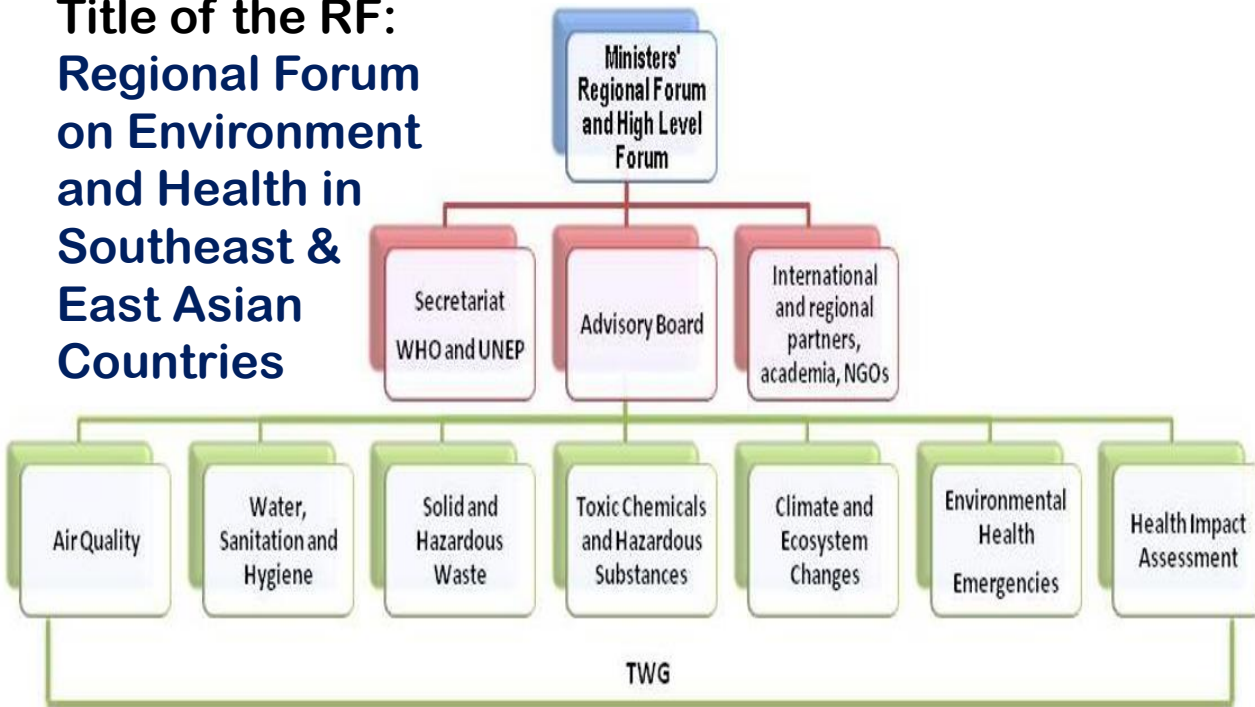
Title of the RF: Regional Forum on Environment and Health in Southeast & East Asian Countries

Ministers' Regional Forum and High Level Forum

Secretariat
WHO and UNEP

Advisory Board

International and regional partners, academia, NGOs

Air Quality

Water, Sanitation and Hygiene

Solid and Hazardous Waste

Toxic Chemicals and Hazardous Substances

Climate and Ecosystem Changes

Environmental Health Emergencies

Health Impact Assessment

TWG